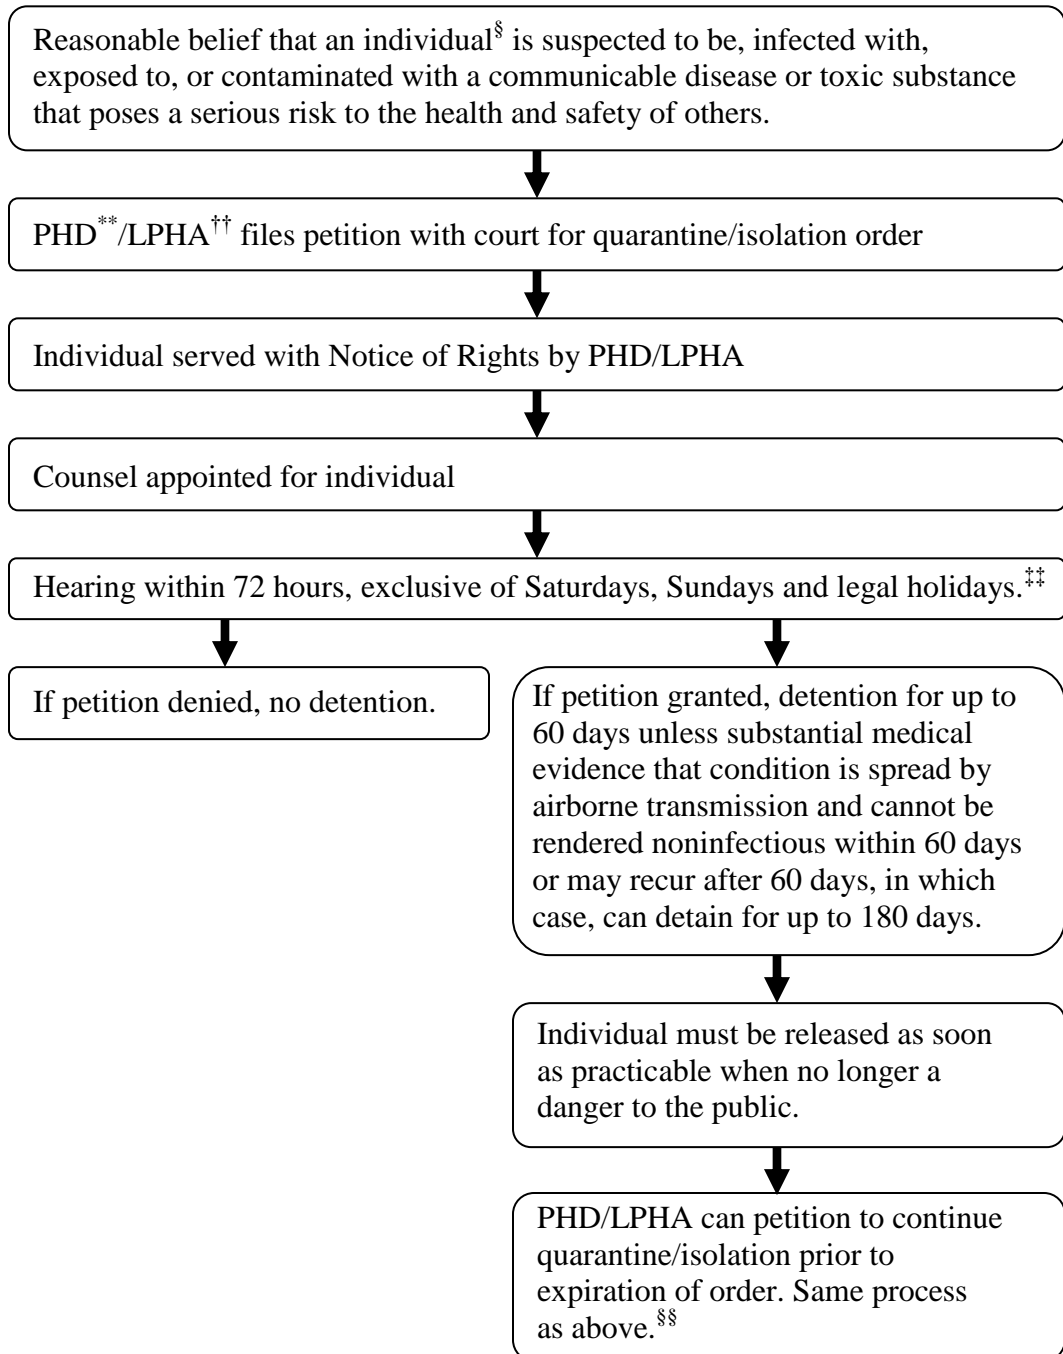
Reasonable belief that an individual$^{\S}$ is suspected to be, infected with, exposed to, or contaminated with a communicable disease or toxic substance that poses a serious risk to the health and safety of others.

PHD$^{**}$/LPHA$^{\dagger\dagger}$ files petition with court for quarantine/isolation order

Individual served with Notice of Rights by PHD/LPHA

Counsel appointed for individual

Hearing within 72 hours, exclusive of Saturdays, Sundays and legal holidays.$^{\ddagger\ddagger}$

If petition denied, no detention.

If petition granted, detention for up to 60 days unless substantial medical evidence that condition is spread by airborne transmission and cannot be rendered noninfectious within 60 days or may recur after 60 days, in which case, can detain for up to 180 days.

Individual must be released as soon as practicable when no longer a danger to the public.

PHD/LPHA can petition to continue quarantine/isolation prior to expiration of order. Same process as above.$^{\S\S}$